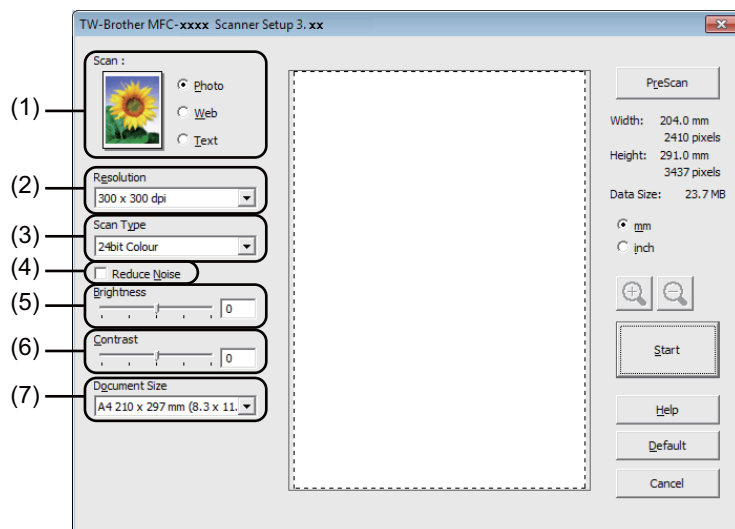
TW-Brother MFC-xxxx Scanner Setup 3. xx

(1)
Scan :
Photo
Web
Text

(2)
Resolution
300 x 300 dpi

(3)
Scan Type
24bit Colour

(4)
Reduce Noise

(5)
Brightness
0

(6)
Contrast
0

(7)
Document Size
A4 210 x 297 mm (8.3 x 11.

PreScan
Width: 204.0 mm
2410 pixels
Height: 291.0 mm
3437 pixels
Data Size: 23.7 MB
mm
inch

Start
Help
Default
Cancel